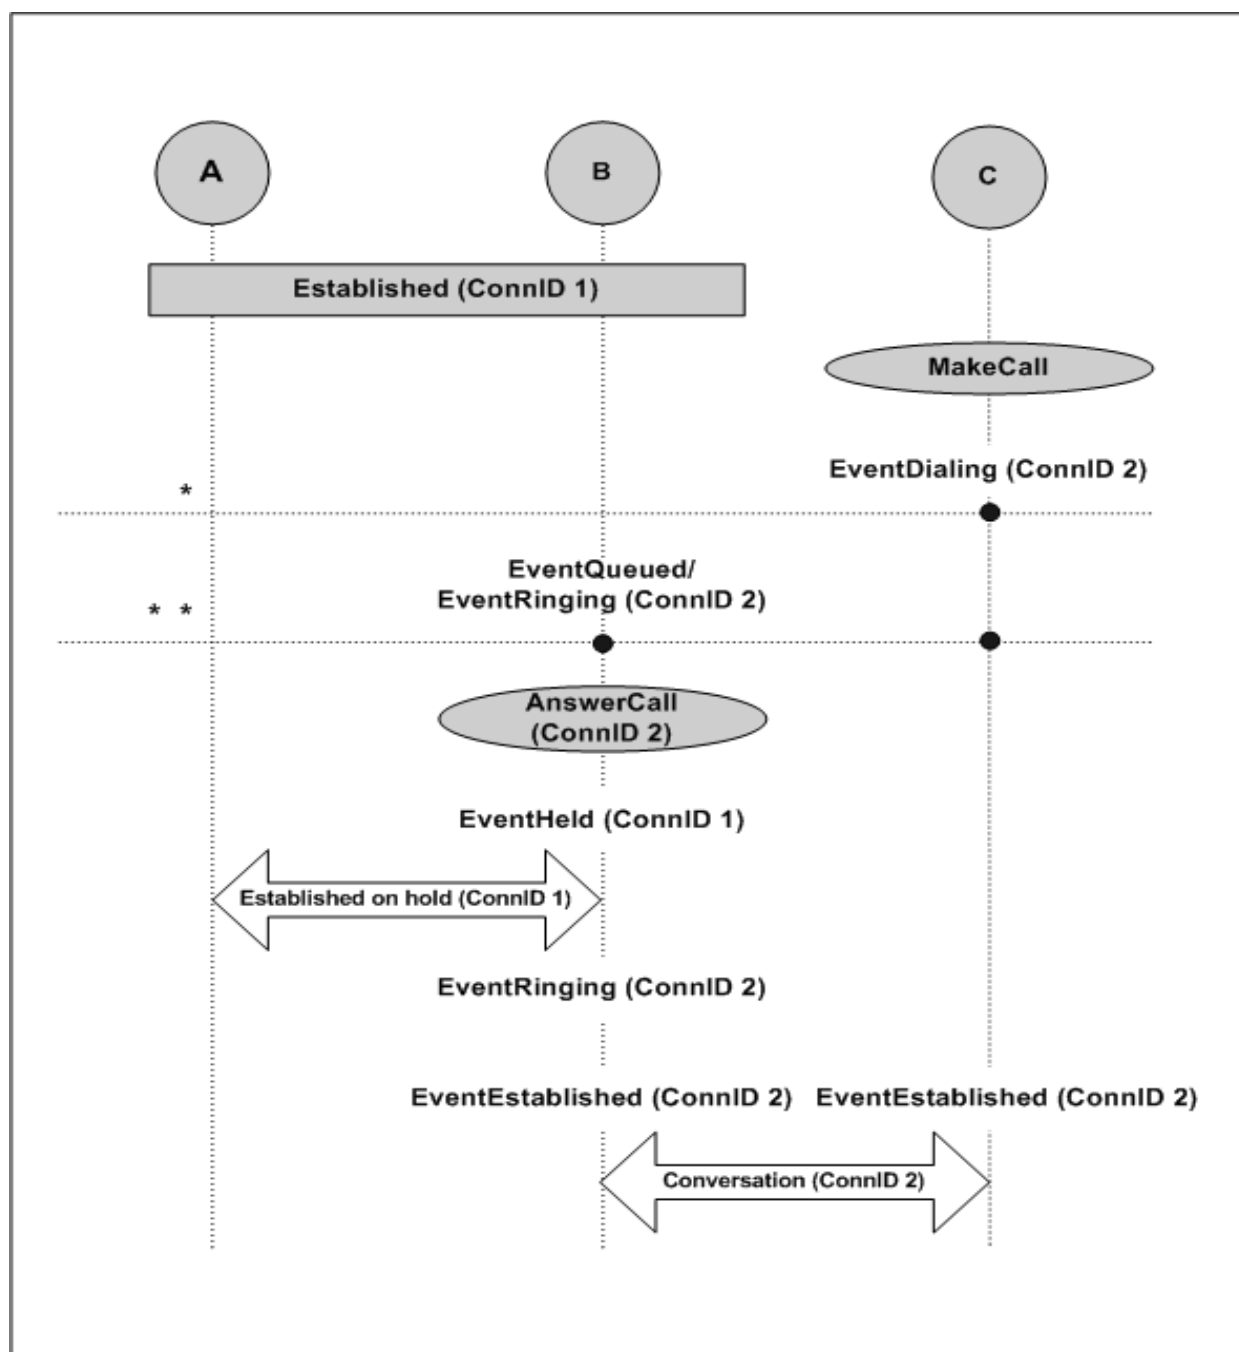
A

B

C

Established (ConnID 1)

MakeCall

EventDialing (ConnID 2)

*

EventQueued/
EventRinging (ConnID 2)

* *

AnswerCall
(ConnID 2)

EventHeld (ConnID 1)

Established on hold (ConnID 1)

EventRinging (ConnID 2)

EventEstablished (ConnID 2)

EventEstablished (ConnID 2)

Conversation (ConnID 2)